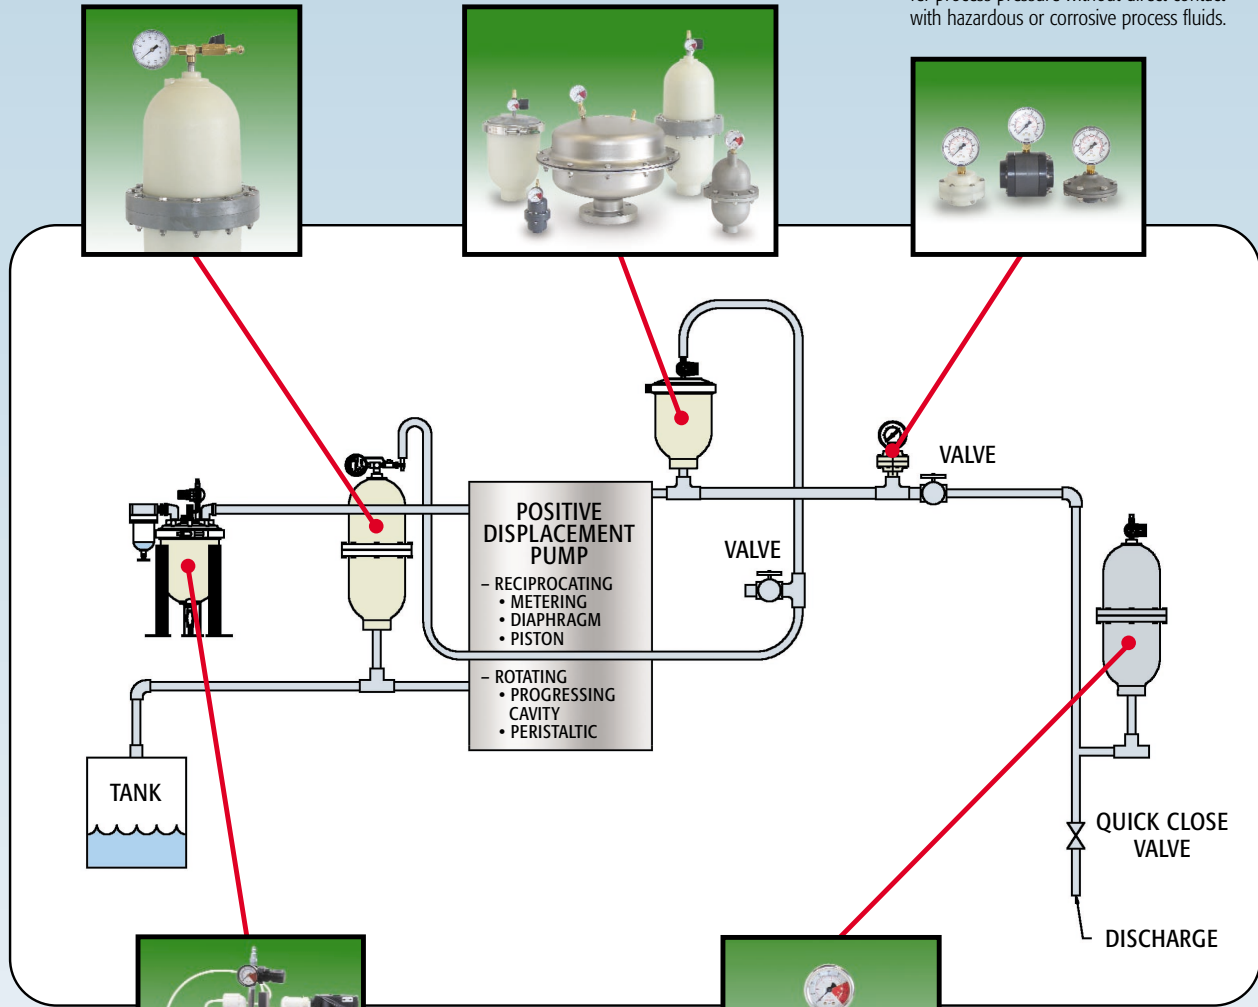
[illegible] with hazardous or corrosive process fluids.

POSITIVE DISPLACEMENT PUMP

– RECIPROCATING
• METERING
• DIAPHRAGM
• PISTON

– ROTATING
• PROGRESSING CAVITY
• PERISTALTIC

VALVE

VALVE

TANK

QUICK CLOSE VALVE

DISCHARGE